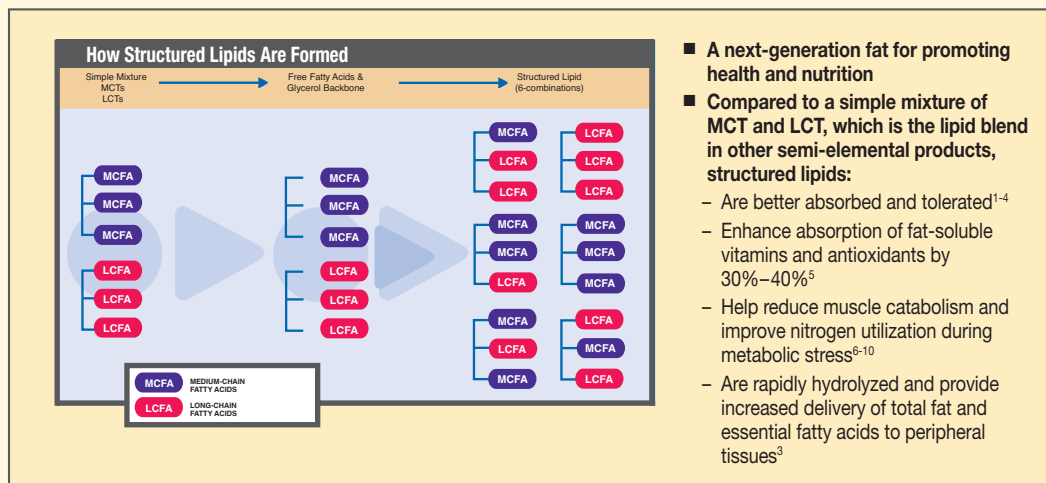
How Structured Lipids Are Formed

Simple Mixture
MCTs
LCTs

Free Fatty Acids &
Glycerol Backbone

Structured Lipid
(6-combinations)

MCFA
MCFA
MCFA
LCFA
LCFA
LCFA

MCFA
MCFA
MCFA
LCFA
LCFA
LCFA

MCFA
LCFA
LCFA

LCFA
LCFA
LCFA

MCFA
MCFA
LCFA

MCFA
MCFA
MCFA

MCFA
LCFA
MCFA

LCFA
MCFA
LCFA

MCFA MEDIUM-CHAIN FATTY ACIDS
LCFA LONG-CHAIN FATTY ACIDS

■ A next-generation fat for promoting health and nutrition

■ Compared to a simple mixture of MCT and LCT, which is the lipid blend in other semi-elemental products, structured lipids:

– Are better absorbed and tolerated$^{1-4}$

– Enhance absorption of fat-soluble vitamins and antioxidants by 30%–40%$^{5}$

– Help reduce muscle catabolism and improve nitrogen utilization during metabolic stress$^{6-10}$

– Are rapidly hydrolyzed and provide increased delivery of total fat and essential fatty acids to peripheral tissues$^{3}$